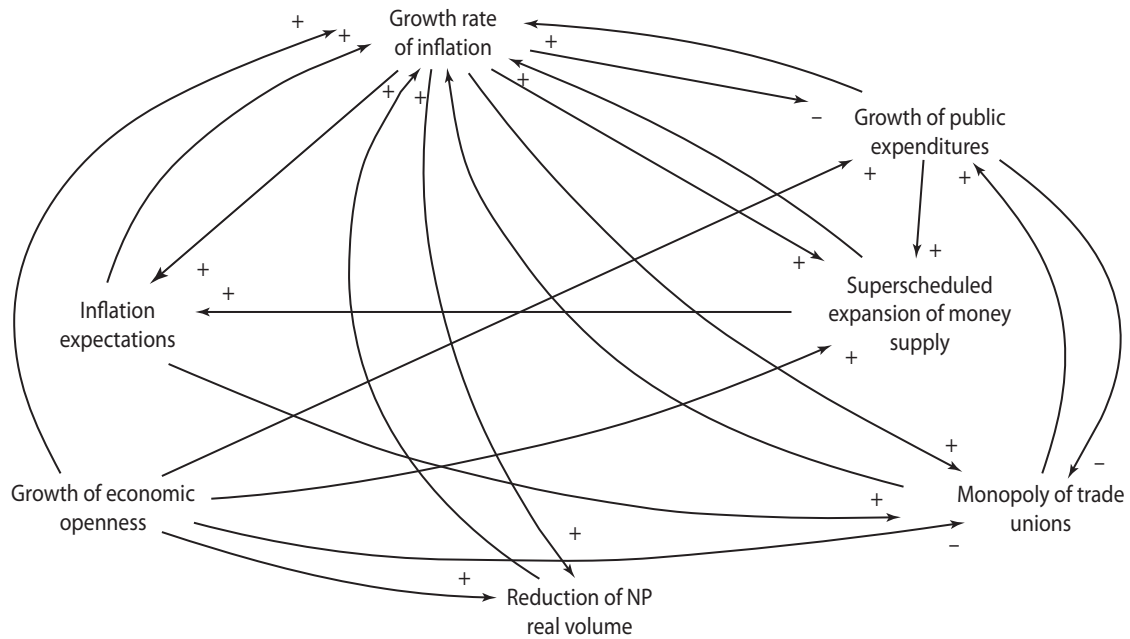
Growth rate of inflation

Growth of public expenditures

Superscheduled expansion of money supply

Inflation expectations

Growth of economic openness

Monopoly of trade unions

Reduction of NP real volume

+ + + + + + − + + + + + + + + + + − + + −